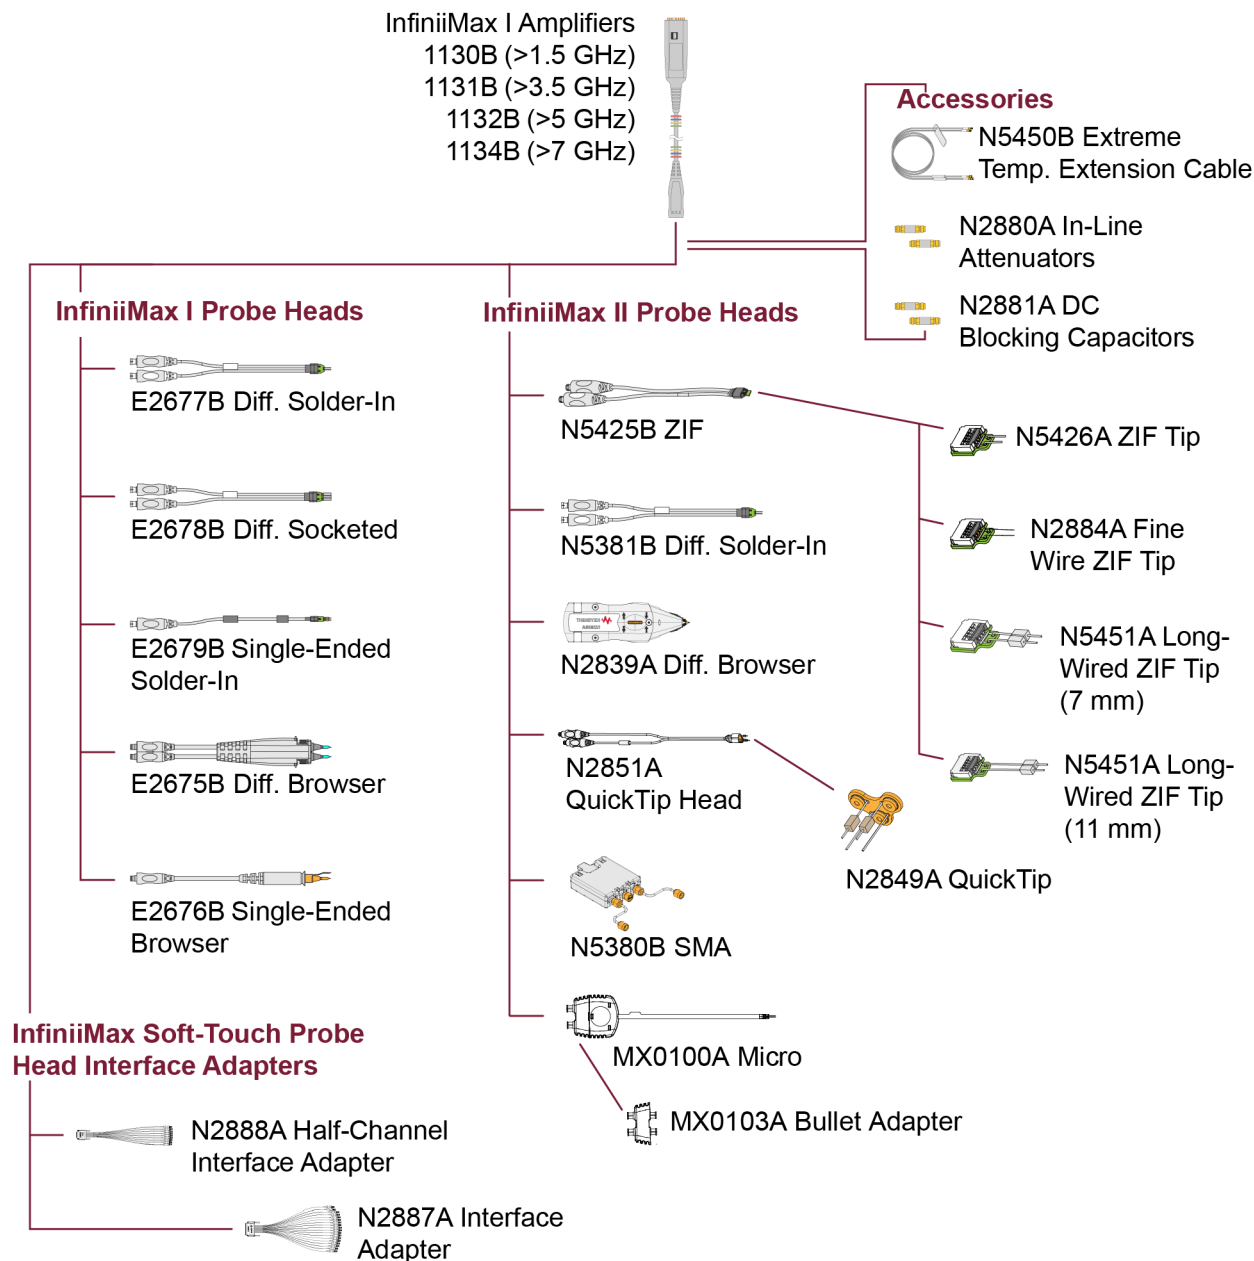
InfiniiMax I Amplifiers
1130B (>1.5 GHz)
1131B (>3.5 GHz)
1132B (>5 GHz)
1134B (>7 GHz)

Accessories
N5450B Extreme Temp. Extension Cable
N2880A In-Line Attenuators
N2881A DC Blocking Capacitors

InfiniiMax I Probe Heads
E2677B Diff. Solder-In
E2678B Diff. Socketed
E2679B Single-Ended Solder-In
E2675B Diff. Browser
E2676B Single-Ended Browser

InfiniiMax II Probe Heads
N5425B ZIF
N5381B Diff. Solder-In
N2839A Diff. Browser
N2851A QuickTip Head
N5380B SMA
MX0100A Micro
MX0103A Bullet Adapter

N5426A ZIF Tip
N2884A Fine Wire ZIF Tip
N5451A Long-Wired ZIF Tip (7 mm)
N5451A Long-Wired ZIF Tip (11 mm)
N2849A QuickTip

InfiniiMax Soft-Touch Probe Head Interface Adapters
N2888A Half-Channel Interface Adapter
N2887A Interface Adapter